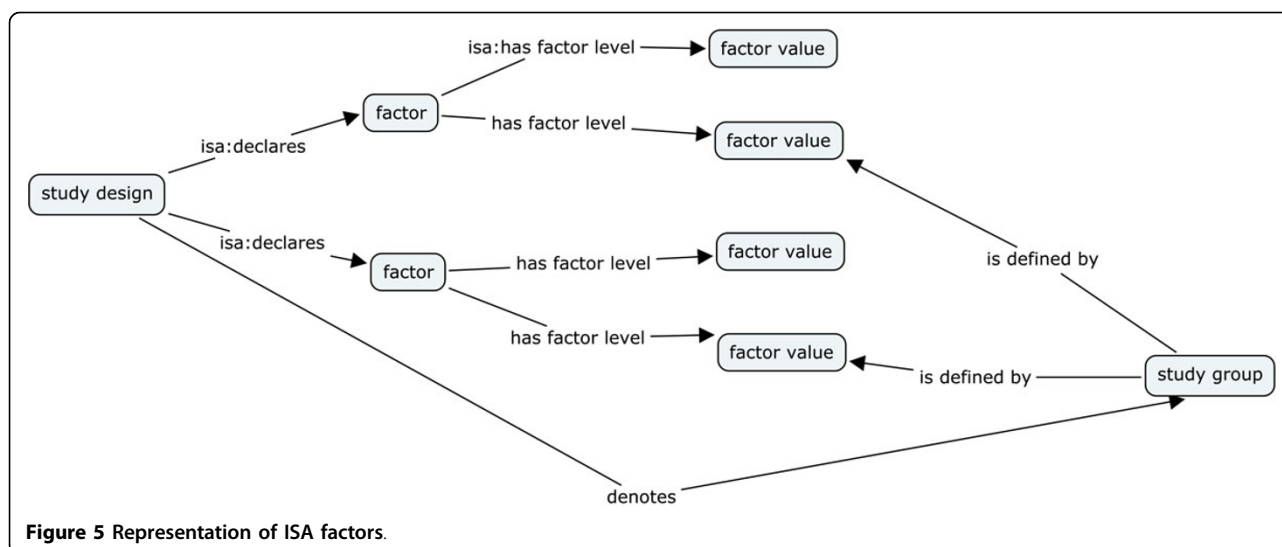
isa:has factor level

factor value

factor

has factor level

factor value

isa:declares

study design

isa:declares

factor

has factor level

factor value

is defined by

has factor level

factor value

is defined by

study group

denotes

**Figure 5 Representation of ISA factors.**